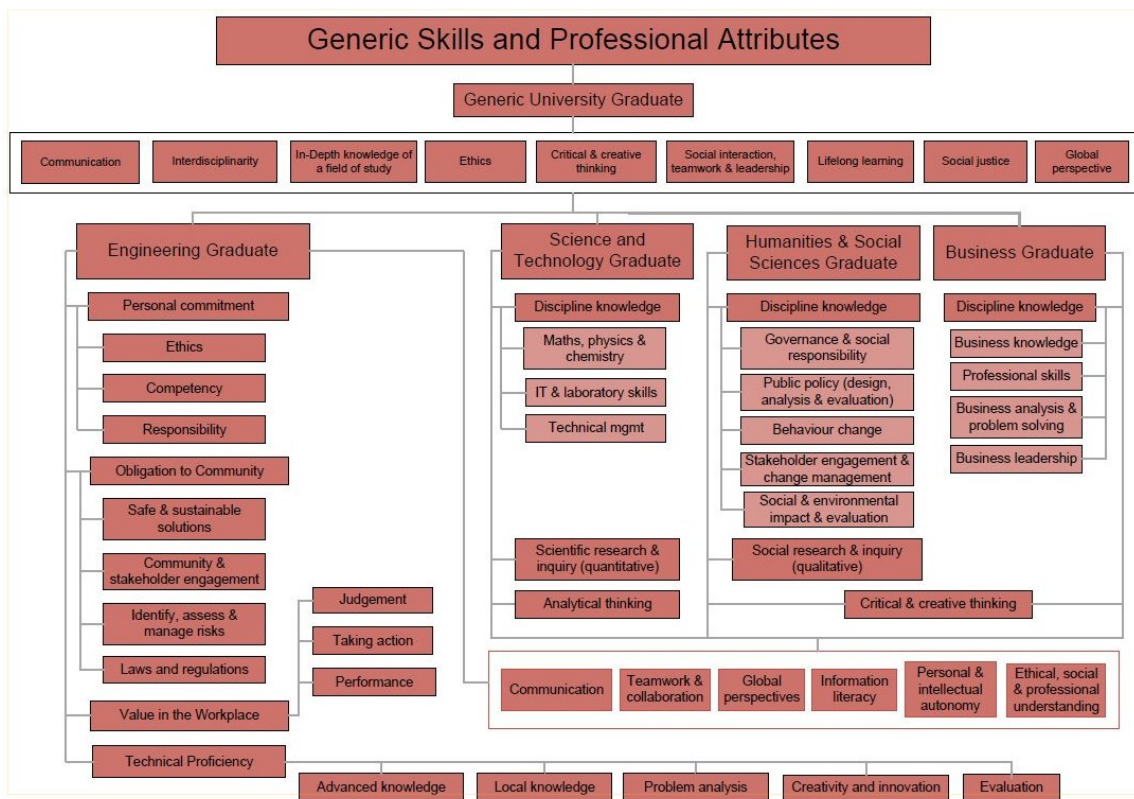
Generic Skills and Professional Attributes

Generic University Graduate

Communication
Interdisciplinarity
In-Depth knowledge of a field of study
Ethics
Critical & creative thinking
Social interaction, teamwork & leadership
Lifelong learning
Social justice
Global perspective

Engineering Graduate
Personal commitment
Ethics
Competency
Responsibility
Obligation to Community
Safe & sustainable solutions
Community & stakeholder engagement
Identify, assess & manage risks
Laws and regulations
Judgement
Taking action
Performance
Value in the Workplace
Technical Proficiency
Advanced knowledge
Local knowledge
Problem analysis
Creativity and innovation
Evaluation

Science and Technology Graduate
Discipline knowledge
Maths, physics & chemistry
IT & laboratory skills
Technical mgmt
Scientific research & inquiry (quantitative)
Analytical thinking

Humanities & Social Sciences Graduate
Discipline knowledge
Governance & social responsibility
Public policy (design, analysis & evaluation)
Behaviour change
Stakeholder engagement & change management
Social & environmental impact & evaluation
Social research & inquiry (qualitative)

Business Graduate
Discipline knowledge
Business knowledge
Professional skills
Business analysis & problem solving
Business leadership

Critical & creative thinking

Communication
Teamwork & collaboration
Global perspectives
Information literacy
Personal & intellectual autonomy
Ethical, social & professional understanding